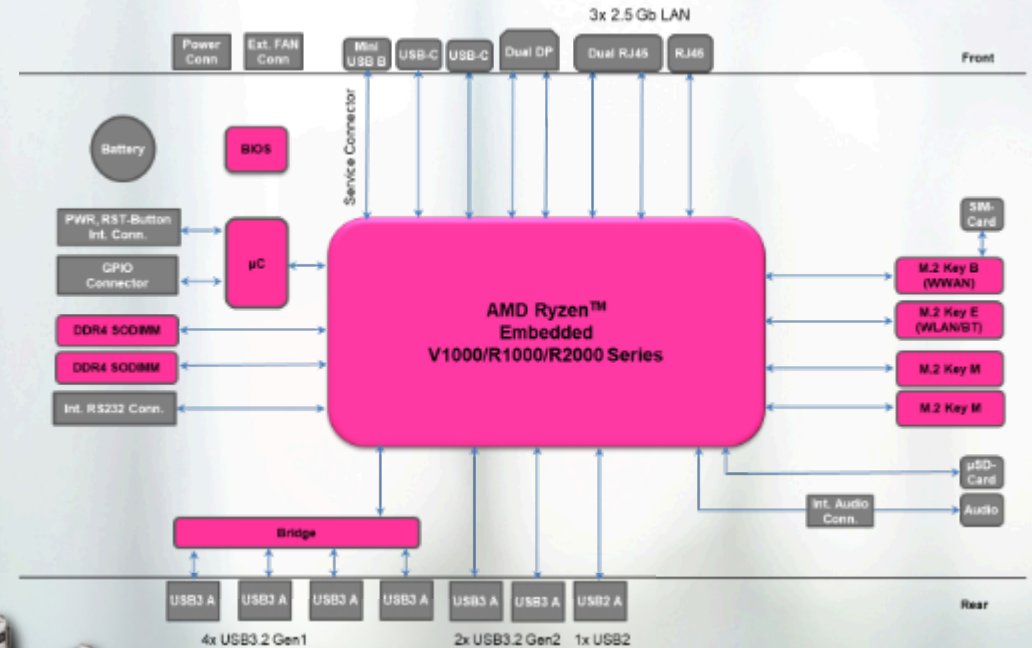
3x 2.5 Gb LAN

Power Conn

Ext. FAN Conn

Mini USB B

USB-C

USB-C

Dual DP

Dual RJ45

RJ45

Front

Service Connector

Battery

BIOS

SIM-Card

PWR, RST-Button Int. Conn.

µC

GPIO Connector

AMD Ryzen™ Embedded V1000/R1000/R2000 Series

M.2 Key B (WWAN)

M.2 Key E (WLAN/BT)

DDR4 SODIMM

DDR4 SODIMM

M.2 Key M

Int. RS232 Conn.

M.2 Key M

µSD-Card

Int. Audio Conn.

Audio

Bridge

USB3 A

USB3 A

USB3 A

USB3 A

USB3 A

USB3 A

USB2 A

Rear

4x USB3.2 Gen1

2x USB3.2 Gen2

1x USB2